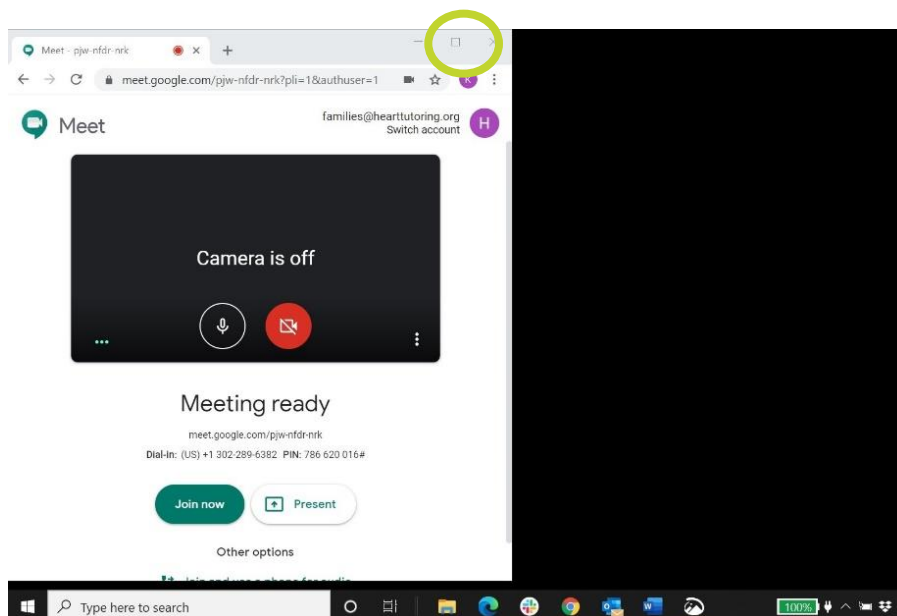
Meet - pjw-nfdr-nrk

meet.google.com/pjw-nfdr-nrk?pli=1&authuser=1

Meet

families@hearttutoring.org
Switch account

H

Camera is off

Meeting ready

meet.google.com/pjw-nfdr-nrk

Dial-in: (US) +1 302-289-6382 PIN: 786 620 016#

Join now

Present

Other options

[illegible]

Type here to search

100%